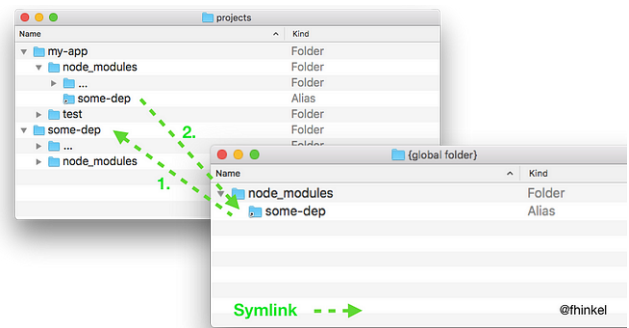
projects

| Name | Kind |
|---|---|
| my-app | Folder |
| node_modules | Folder |
| ... | Folder |
| some-dep | Alias |
| test | Folder |
| some-dep | Folder |
| ... | Folder |
| node_modules | Folder |

2.

1.

{global folder}

| Name | Kind |
|---|---|
| node_modules | Folder |
| some-dep | Alias |

Symlink

@fhinkel